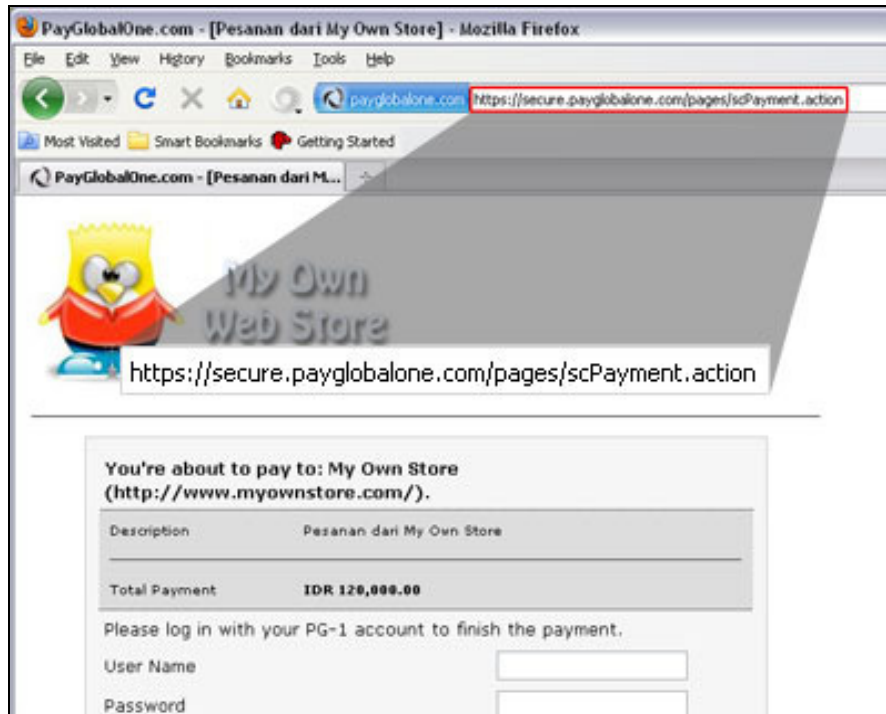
PayGlobalOne.com - [Pesanan dari My Own Store] - Mozilla Firefox

File Edit View History Bookmarks Tools Help

payglobalone.com https://secure.payglobalone.com/pages/scPayment.action

Most Visited Smart Bookmarks Getting Started

PayGlobalOne.com - [Pesanan dari M...

My Own Web Store

https://secure.payglobalone.com/pages/scPayment.action

You're about to pay to: My Own Store (http://www.myownstore.com/).

| Description | Pesanan dari My Own Store |
|---|---|
| Total Payment | IDR 120,000.00 |

Please log in with your PG-1 account to finish the payment.

User Name

Password